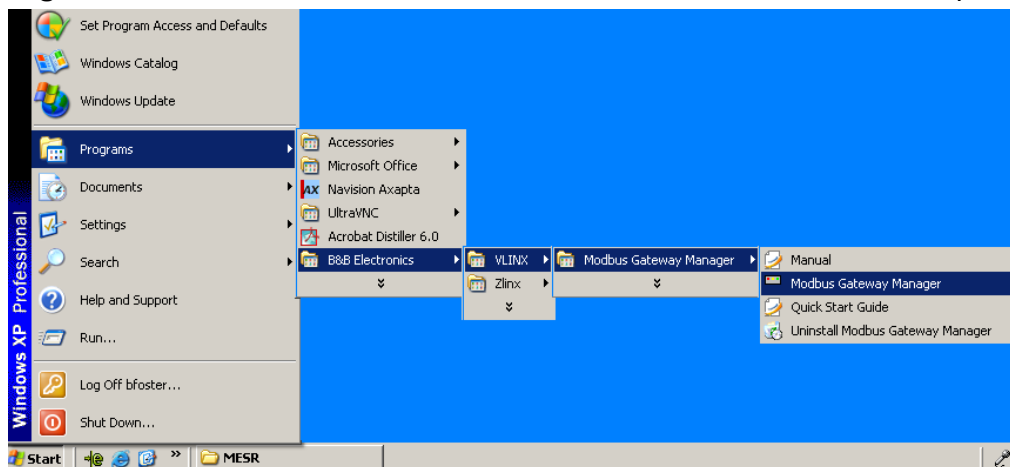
Windows XP Professional

Set Program Access and Defaults
Windows Catalog
Windows Update
Programs
Documents
Settings
Search
Help and Support
Run...
Log Off bfoster...
Shut Down...

Accessories
Microsoft Office
Navision Axapta
UltraVNC
Acrobat Distiller 6.0
B&B Electronics

VLINX
Zlinx

Modbus Gateway Manager

Manual
Modbus Gateway Manager
Quick Start Guide
Uninstall Modbus Gateway Manager

Start
MESR